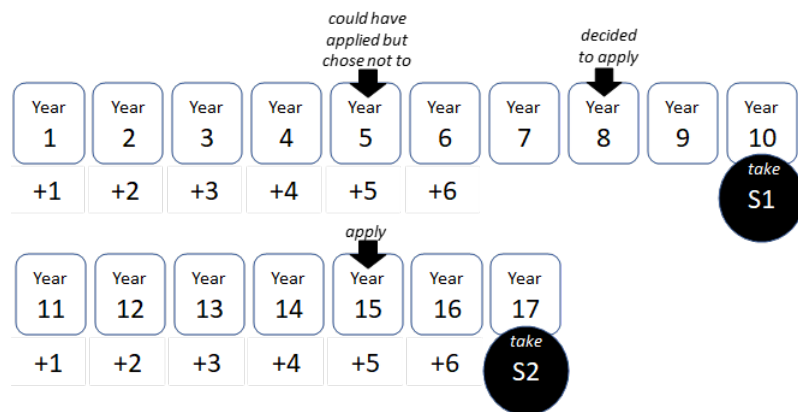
could have applied but chose not to

decided to apply

Year 1
Year 2
Year 3
Year 4
Year 5
Year 6
Year 7
Year 8
Year 9
Year 10

| +1 | +2 | +3 | +4 | +5 | +6 |
|---|---|---|---|---|---|

take S1

apply

Year 11
Year 12
Year 13
Year 14
Year 15
Year 16
Year 17

| +1 | +2 | +3 | +4 | +5 | +6 |
|---|---|---|---|---|---|

take S2